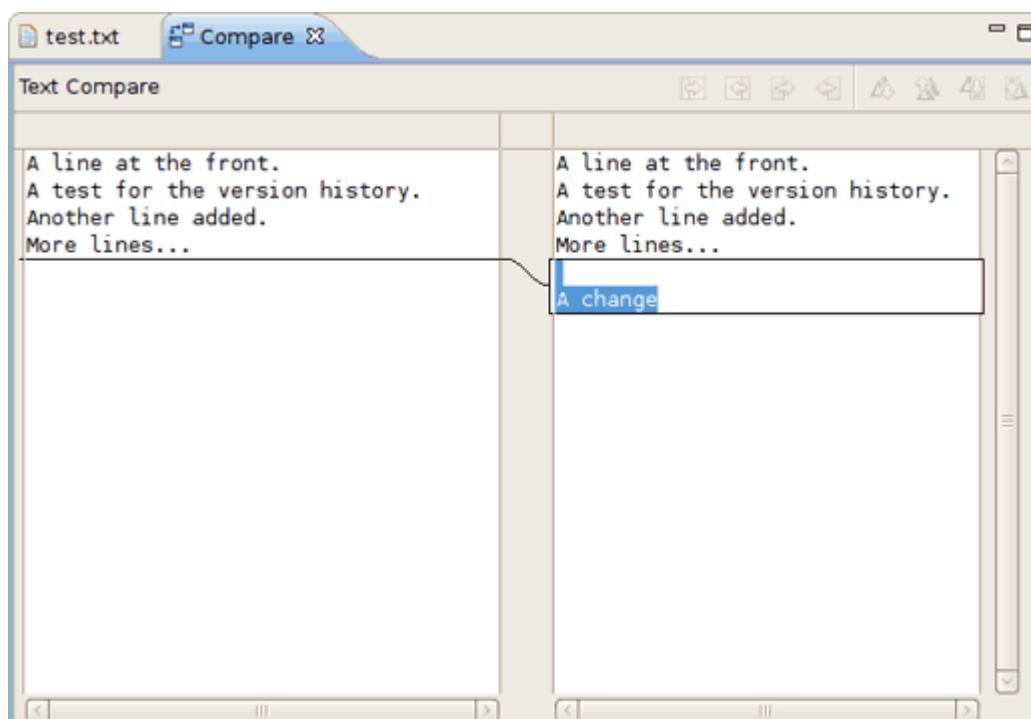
test.txt Compare

Text Compare

A line at the front.
A test for the version history.
Another line added.
More lines...

A line at the front.
A test for the version history.
Another line added.
More lines...

A change